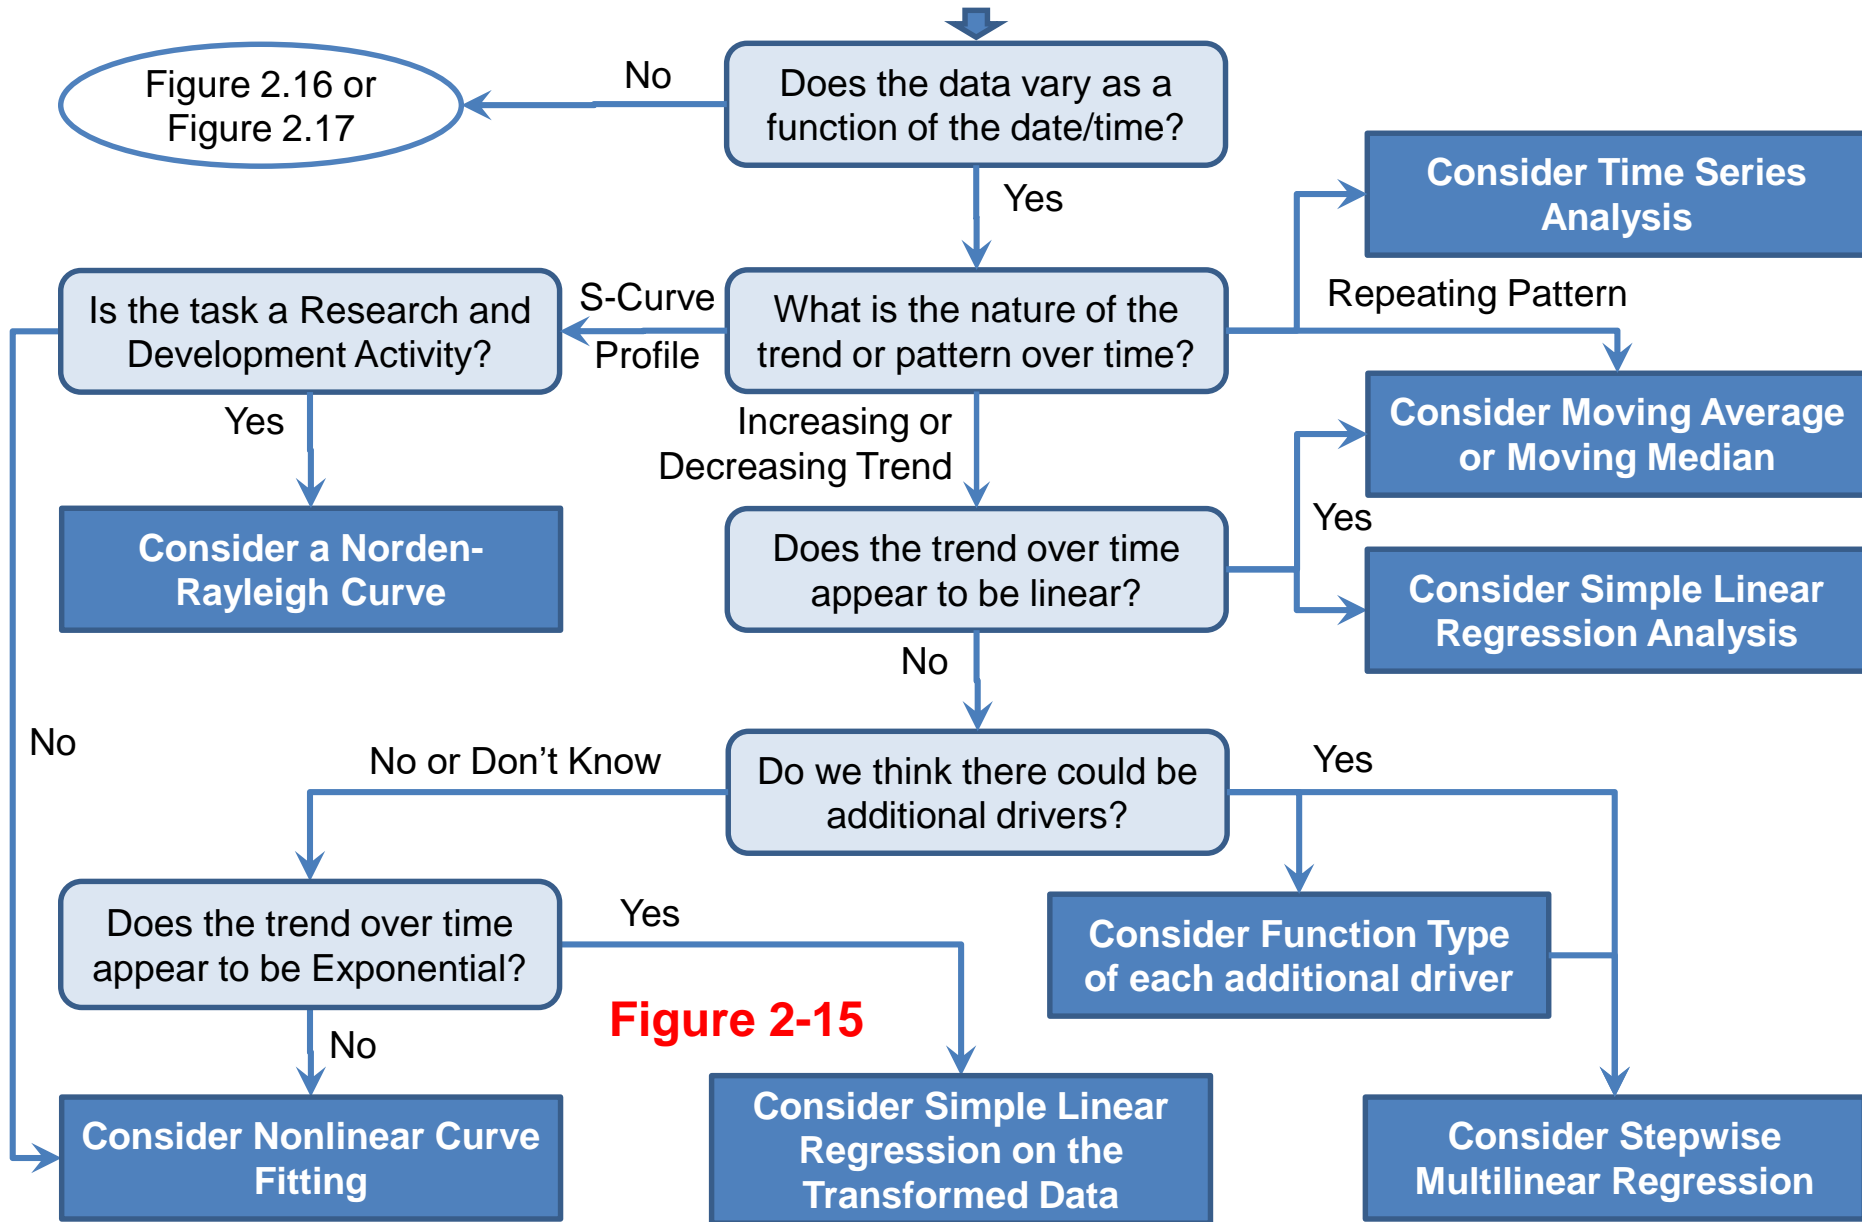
Figure 2.16 or Figure 2.17

No

Does the data vary as a function of the date/time?

Yes

Consider Time Series Analysis

Repeating Pattern

Is the task a Research and Development Activity?

S-Curve Profile

What is the nature of the trend or pattern over time?

Yes

Consider a Norden-Rayleigh Curve

Increasing or Decreasing Trend

Consider Moving Average or Moving Median

Yes

Does the trend over time appear to be linear?

Consider Simple Linear Regression Analysis

No

No

No or Don’t Know

Do we think there could be additional drivers?

Yes

Does the trend over time appear to be Exponential?

Yes

Consider Function Type of each additional driver

Figure 2-15

No

Consider Nonlinear Curve Fitting

Consider Simple Linear Regression on the Transformed Data

Consider Stepwise Multilinear Regression